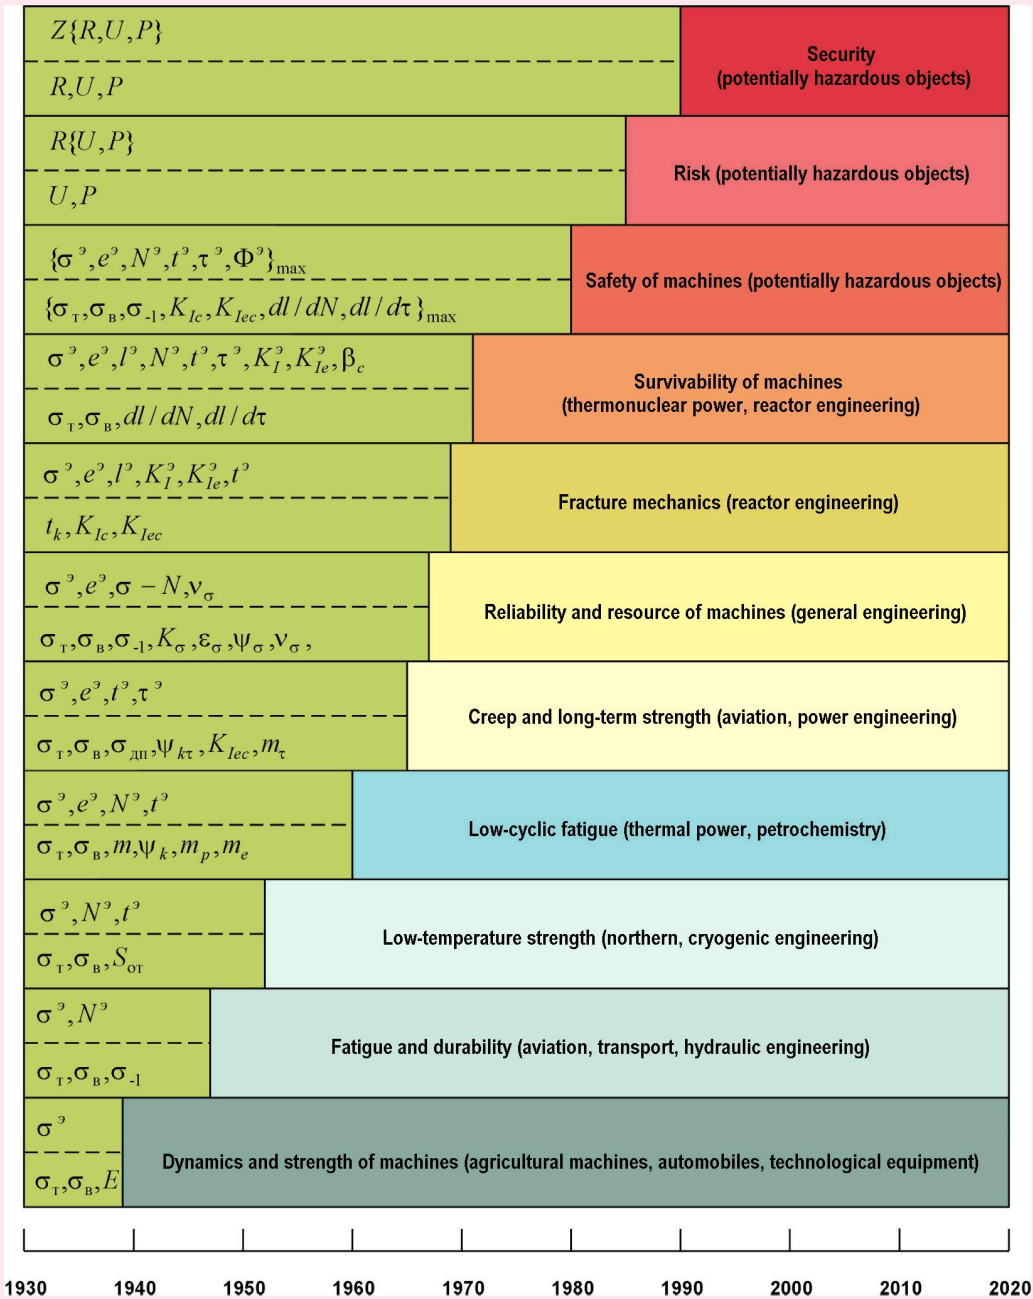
$Z\{R,U,P\}$

$R,U,P$

Security (potentially hazardous objects)

$R\{U,P\}$

$U,P$

Risk (potentially hazardous objects)

$\{\sigma^э, e^э, N^э, t^э, \tau^э, \Phi^э\}_{max}$

$\{\sigma_т, \sigma_в, \sigma_{-1}, K_{Ic}, K_{Iec}, dl/dN, dl/d\tau\}_{max}$

Safety of machines (potentially hazardous objects)

$\sigma^э, e^э, l^э, N^э, t^э, \tau^э, K_I^э, K_{Ie}^э, \beta_c$

$\sigma_т, \sigma_в, dl/dN, dl/d\tau$

Survivability of machines (thermonuclear power, reactor engineering)

$\sigma^э, e^э, l^э, K_I^э, K_{Ie}^э, t^э$

$t_k, K_{Ic}, K_{Iec}$

Fracture mechanics (reactor engineering)

$\sigma^э, e^э, \sigma - N, \nu_\sigma$

$\sigma_т, \sigma_в, \sigma_{-1}, K_\sigma, \varepsilon_\sigma, \psi_\sigma, \nu_\sigma,$

Reliability and resource of machines (general engineering)

$\sigma^э, e^э, t^э, \tau^э$

$\sigma_т, \sigma_в, \sigma_{дп}, \psi_{k\tau}, K_{Iec}, m_\tau$

Creep and long-term strength (aviation, power engineering)

$\sigma^э, e^э, N^э, t^э$

$\sigma_т, \sigma_в, m, \psi_k, m_p, m_e$

Low-cyclic fatigue (thermal power, petrochemistry)

$\sigma^э, N^э, t^э$

$\sigma_т, \sigma_в, S_{от}$

Low-temperature strength (northern, cryogenic engineering)

$\sigma^э, N^э$

$\sigma_т, \sigma_в, \sigma_{-1}$

Fatigue and durability (aviation, transport, hydraulic engineering)

$\sigma^э$

$\sigma_т, \sigma_в, E$

Dynamics and strength of machines (agricultural machines, automobiles, technological equipment)

1930 1940 1950 1960 1970 1980 1990 2000 2010 2020